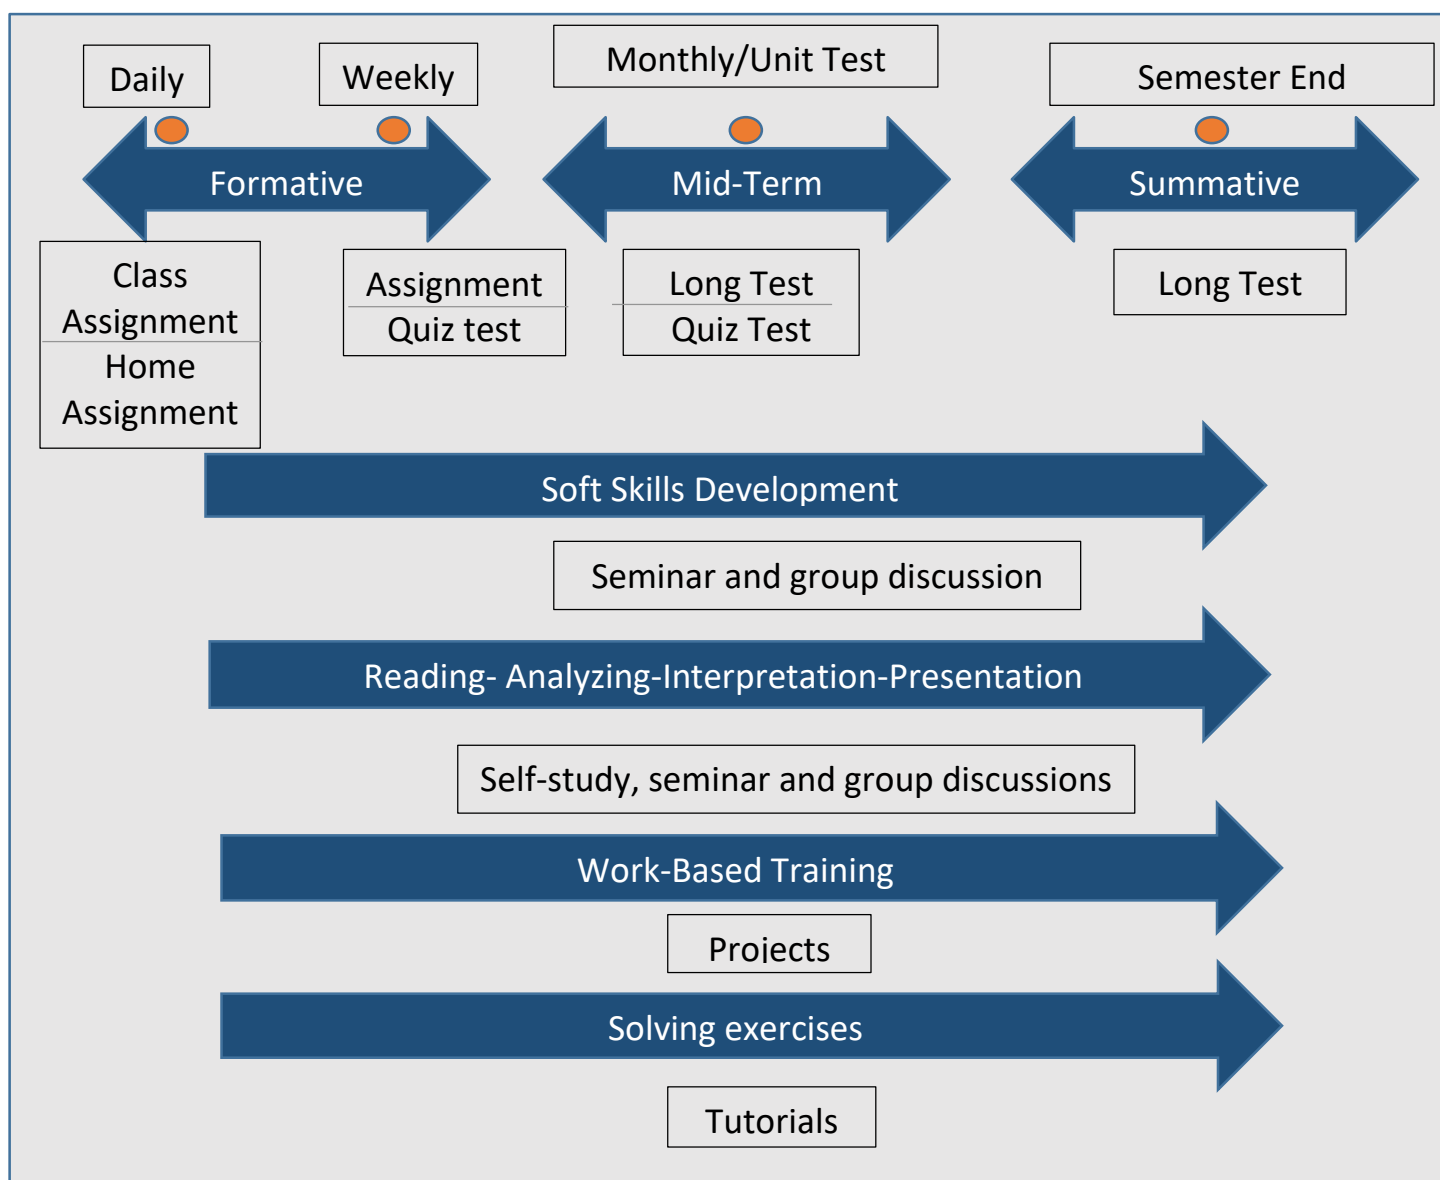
Daily

Weekly

Monthly/Unit Test

Semester End

Formative

Mid-Term

Summative

Class Assignment

Home Assignment

Assignment

Quiz test

Long Test

Quiz Test

Long Test

Soft Skills Development

Seminar and group discussion

Reading- Analyzing-Interpretation-Presentation

Self-study, seminar and group discussions

Work-Based Training

Projects

Solving exercises

Tutorials